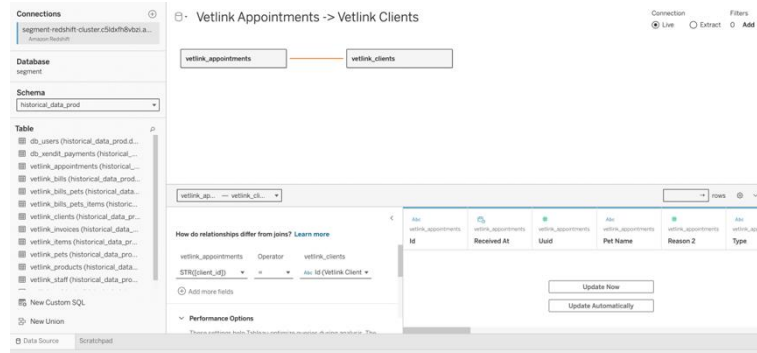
Connections
segment-redshift-cluster.c5ldxfh8vbzi.a...
Amazon Redshift

Database
segment

Schema
historical_data_prod

Table
db_users (historical_data_prod.d...
db_xendit_payments (historical_...
vetlink_appointments (historical_...
vetlink_bills (historical_data_prod...
vetlink_bills_pets (historical_data...
vetlink_bills_pets_items (historic...
vetlink_clients (historical_data_pr...
vetlink_invoices (historical_data_...
vetlink_items (historical_data_pr...
vetlink_pets (historical_data_pro...
vetlink_products (historical_data...
vetlink_staff (historical_data_pro...

New Custom SQL
New Union

Vetlink Appointments -> Vetlink Clients

Connection
Live
Extract
Filters
0 Add

vetlink_appointments
vetlink_clients

vetlink_ap... — vetlink_cli...

How do relationships differ from joins? Learn more

vetlink_appointments Operator vetlink_clients
STR([client_id]) = Id (Vetlink Client

Add more fields

Performance Options
These settings help Tableau optimize queries during analysis. The

rows

| Abc vetlink_appointments Id | vetlink_appointments Received At | vetlink_appointments Uuid | Abc vetlink_appointments Pet Name | vetlink_appointments Reason 2 | Abc vetlink_ap Type |
|---|---|---|---|---|---|

Update Now
Update Automatically

Data Source Scratchpad